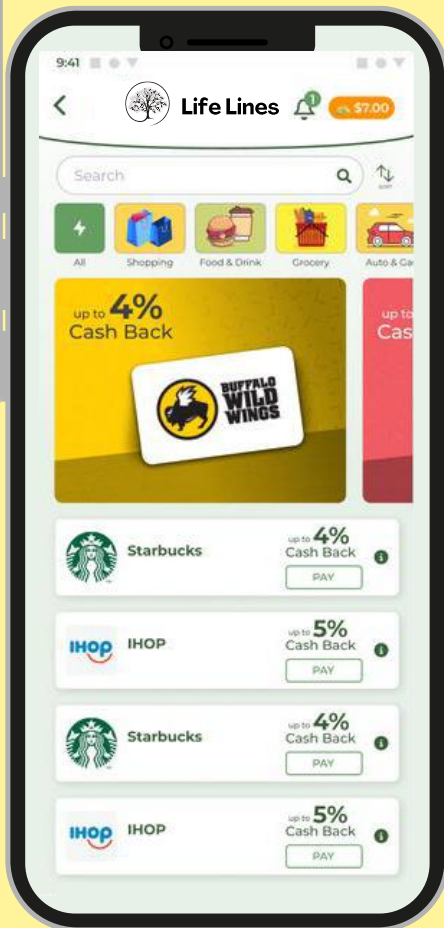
9:41

<

Life Lines

1

$7.00

Search

SORT

All

Shopping

Food & Drink

Grocery

Auto & Ga

up to 4%
Cash Back

BUFFALO WILD WINGS

up to
Cas

Starbucks

up to 4%
Cash Back

PAY

IHOP

IHOP

up to 5%
Cash Back

PAY

Starbucks

up to 4%
Cash Back

PAY

IHOP

IHOP

up to 5%
Cash Back

PAY